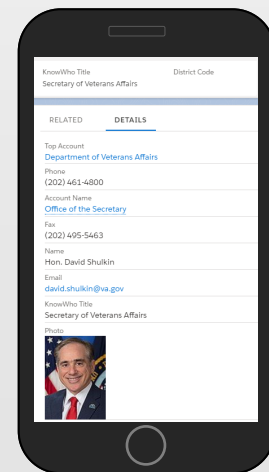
KnowWho Title
Secretary of Veterans Affairs

District Code

RELATED

DETAILS

Top Account
Department of Veterans Affairs

Phone
(202) 461-4800

Account Name
Office of the Secretary

Fax
(202) 495-5463

Name
Hon. David Shulkin

Email
david.shulkin@va.gov

KnowWho Title
Secretary of Veterans Affairs

Photo